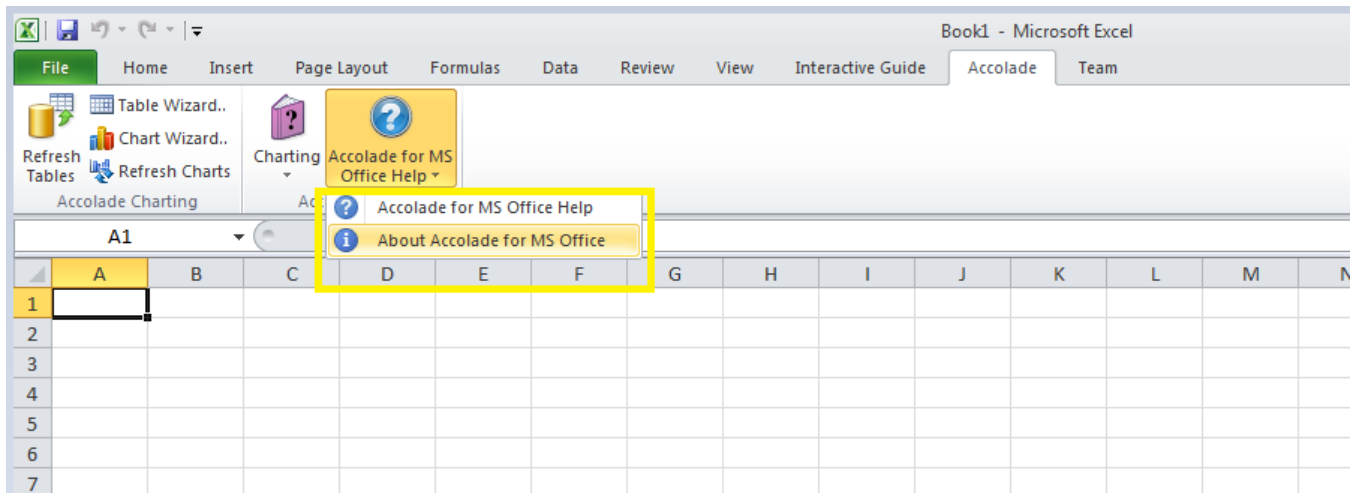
Book1 - Microsoft Excel

File | Home | Insert | Page Layout | Formulas | Data | Review | View | Interactive Guide | Accolade | Team

Refresh Tables
Table Wizard..
Chart Wizard..
Refresh Charts
Accolade Charting

Charting
Accolade for MS Office Help
Ac

Accolade for MS Office Help
About Accolade for MS Office

A1

| | A | B | C | D | E | F | G | H | I | J | K | L | M | N |
|---|---|---|---|---|---|---|---|---|---|---|---|---|---|---|
| 1 | | | | | | | | | | | | | | |
| 2 | | | | | | | | | | | | | | |
| 3 | | | | | | | | | | | | | | |
| 4 | | | | | | | | | | | | | | |
| 5 | | | | | | | | | | | | | | |
| 6 | | | | | | | | | | | | | | |
| 7 | | | | | | | | | | | | | | |